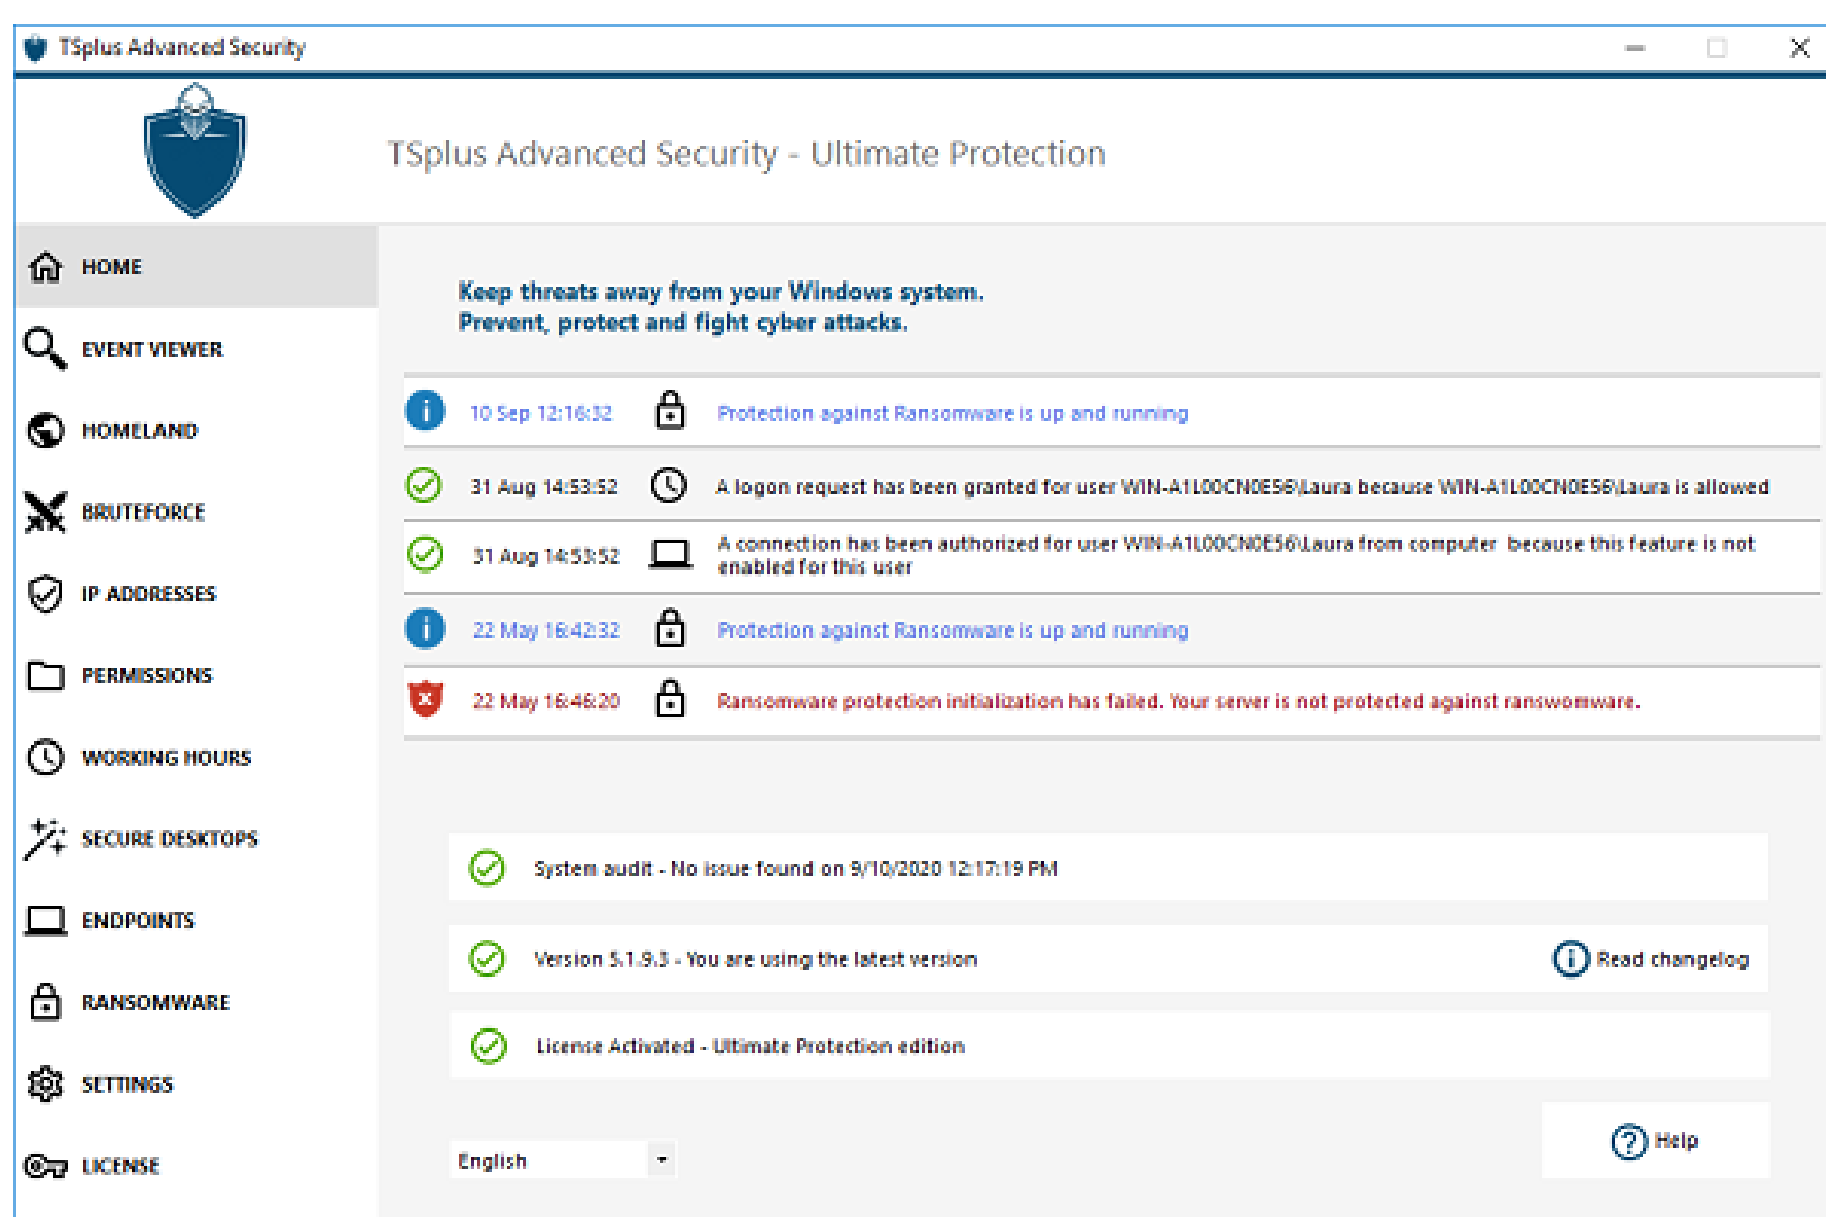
TSplus Advanced Security

TSplus Advanced Security - Ultimate Protection

HOME

EVENT VIEWER

HOMELAND

BRUTEFORCE

IP ADDRESSES

PERMISSIONS

WORKING HOURS

SECURE DESKTOPS

ENDPOINTS

RANSOMWARE

SETTINGS

LICENSE

Keep threats away from your Windows system.
Prevent, protect and fight cyber attacks.

| | | |
|---|---|---|
| 10 Sep 12:16:32 | | Protection against Ransomware is up and running |
| 31 Aug 14:53:52 | | A logon request has been granted for user WIN-A1L00CN0E56\Laura because WIN-A1L00CN0E56\Laura is allowed |
| 31 Aug 14:53:52 | | A connection has been authorized for user WIN-A1L00CN0E56\Laura from computer because this feature is not enabled for this user |
| 22 May 16:42:32 | | Protection against Ransomware is up and running |
| 22 May 16:46:20 | | Ransomware protection initialization has failed. Your server is not protected against ranswomware. |

System audit - No issue found on 9/10/2020 12:17:19 PM

Version 5.1.9.3 - You are using the latest version

Read changelog

License Activated - Ultimate Protection edition

English

Help